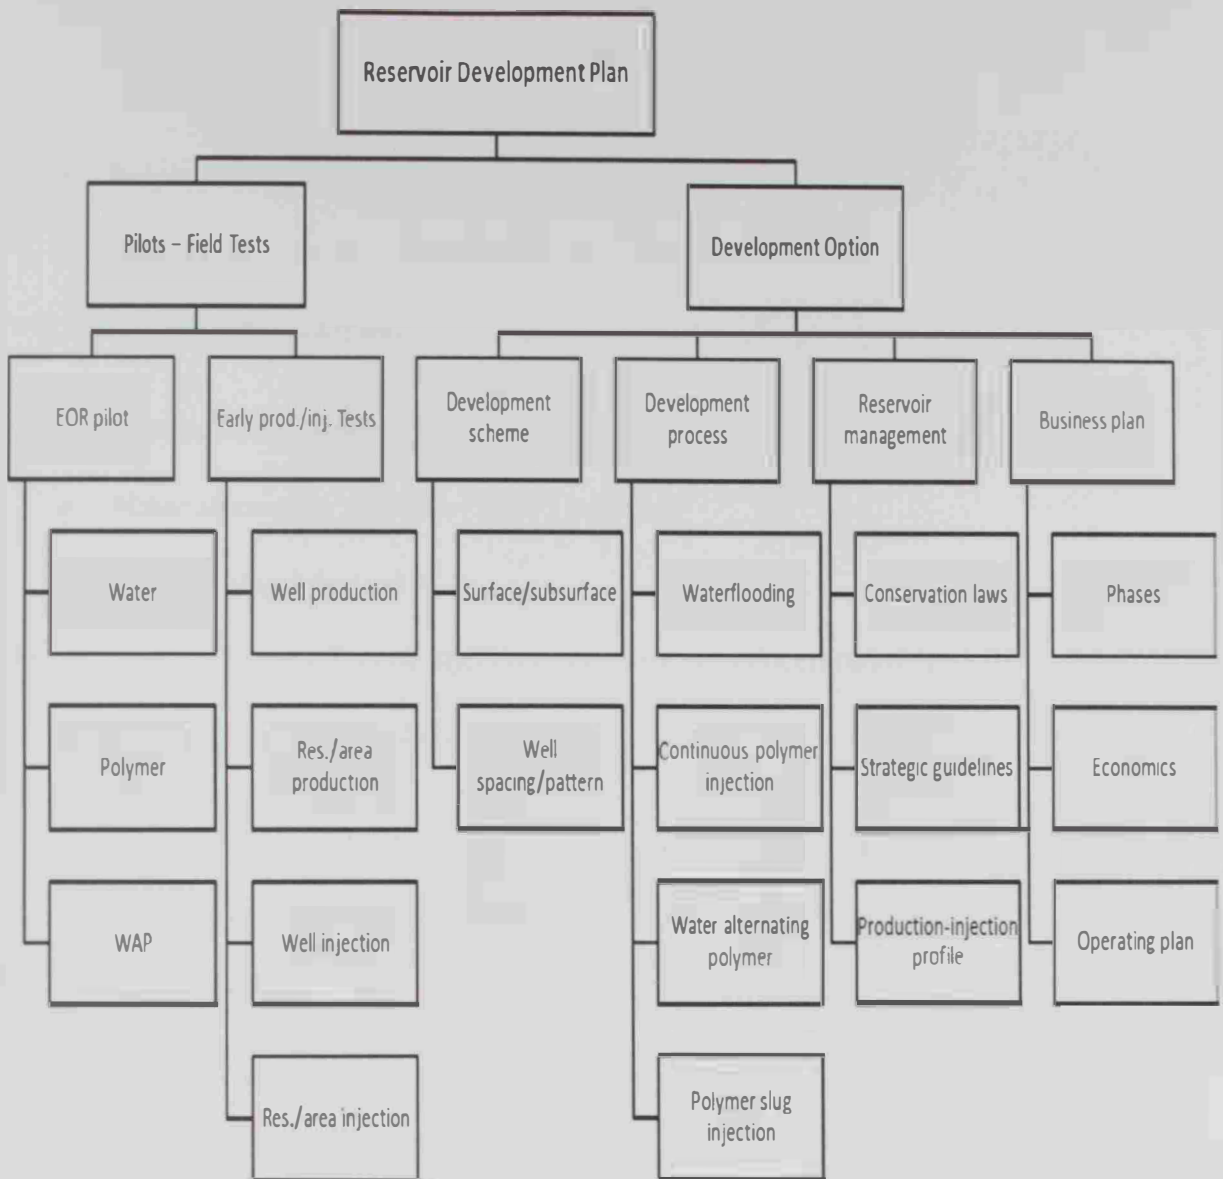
Reservoir Development Plan

Pilots – Field Tests

Development Option

EOR pilot

Early prod./inj. Tests

Development scheme

Development process

Reservoir management

Business plan

Water

Polymer

WAP

Well production

Res./area production

Well injection

Res./area injection

Surface/subsurface

Well spacing/pattern

Waterflooding

Continuous polymer injection

Water alternating polymer

Polymer slug injection

Conservation laws

Strategic guidelines

Production-injection profile

Phases

Economics

Operating plan